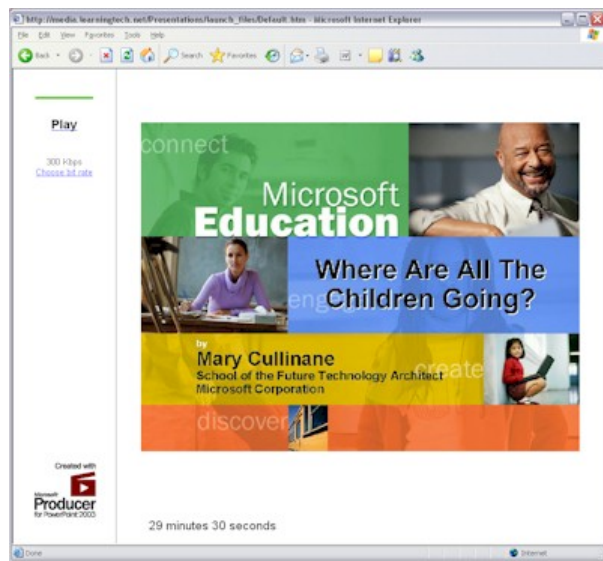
http://media.learningtech.net/Presentations/launch_files/Default.htm - Microsoft Internet Explorer

File Edit View Favorites Tools Help

Back Search Favorites

Play

300 Kbps
Choose bit rate

connect

Microsoft
Education

Where Are All The Children Going?

engage

by
Mary Cullinane
School of the Future Technology Architect
Microsoft Corporation

create

discover

Created with

Microsoft
Producer
for PowerPoint 2003

29 minutes 30 seconds

Done

Internet